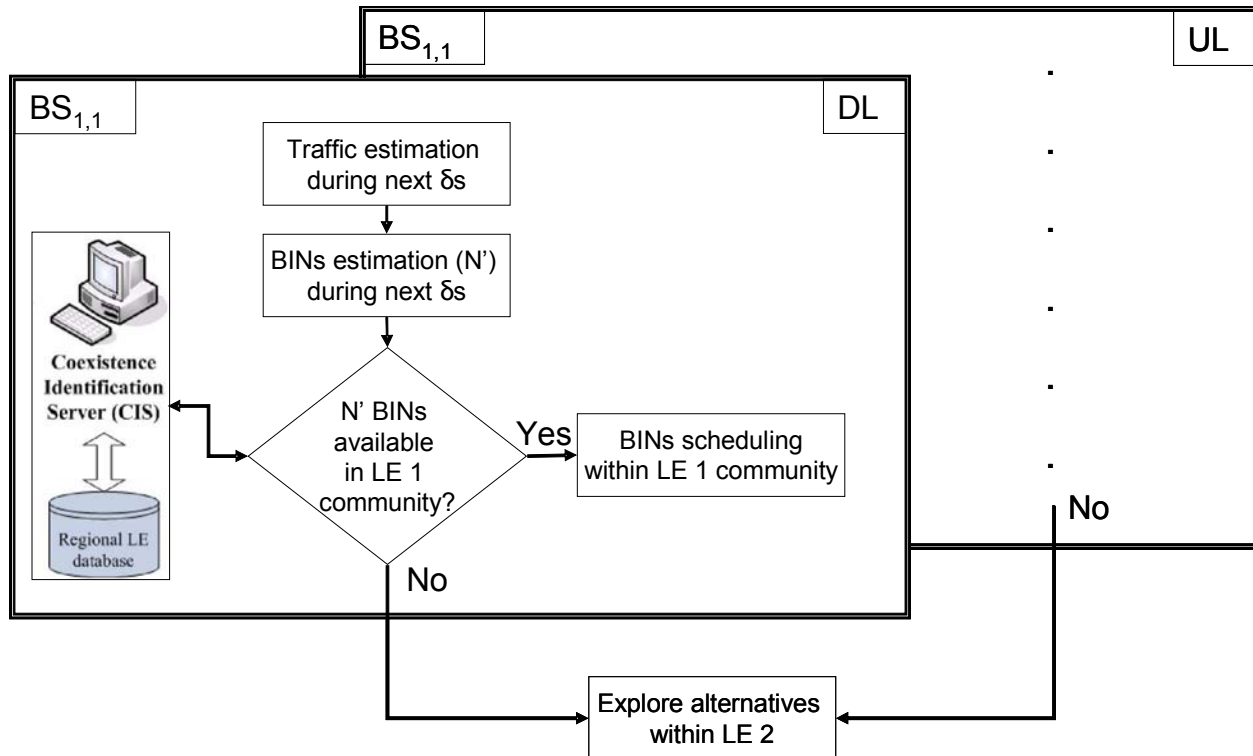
$BS_{1,1}$

UL

$BS_{1,1}$

DL

Traffic estimation during next δs

BINs estimation (N') during next δs

Coexistence Identification Server (CIS)

Regional LE database

N' BINs available in LE 1 community?

Yes

BINs scheduling within LE 1 community

No

No

Explore alternatives within LE 2